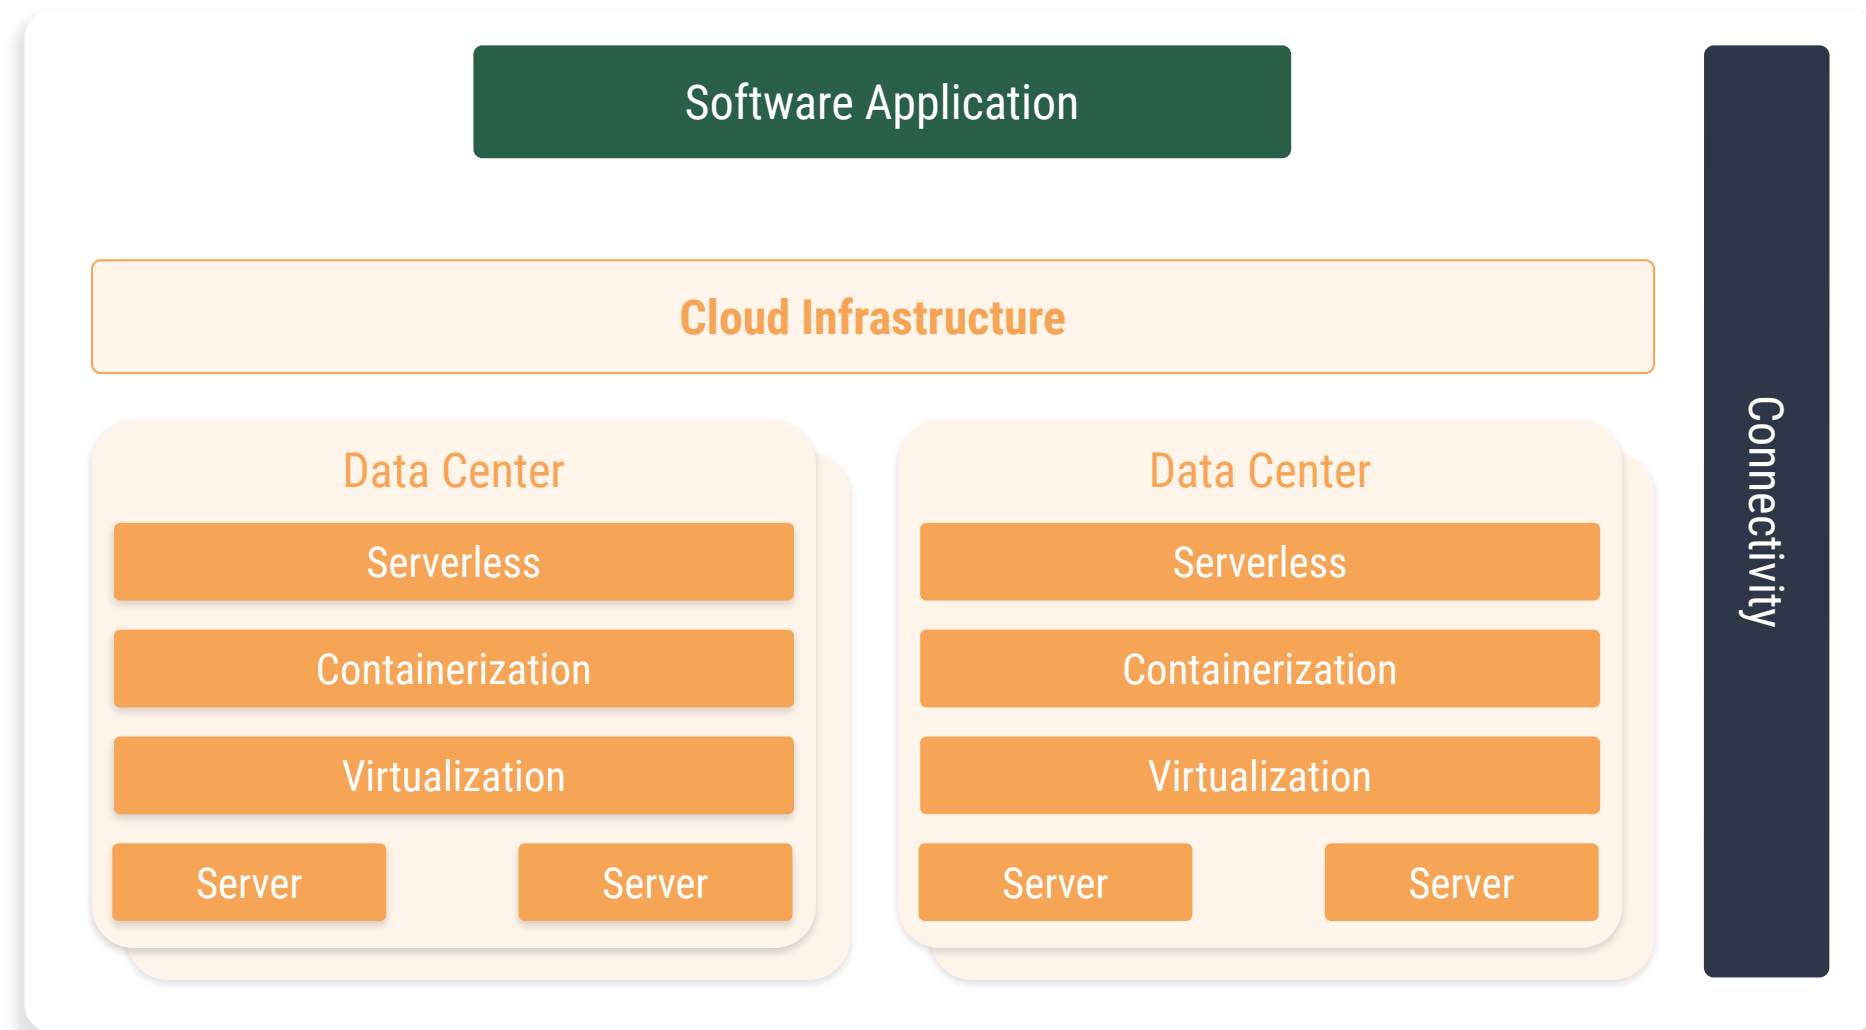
Software Application

Cloud Infrastructure

Data Center

Serverless

Containerization

Virtualization

Server

Server

Data Center

Serverless

Containerization

Virtualization

Server

Server

Connectivity